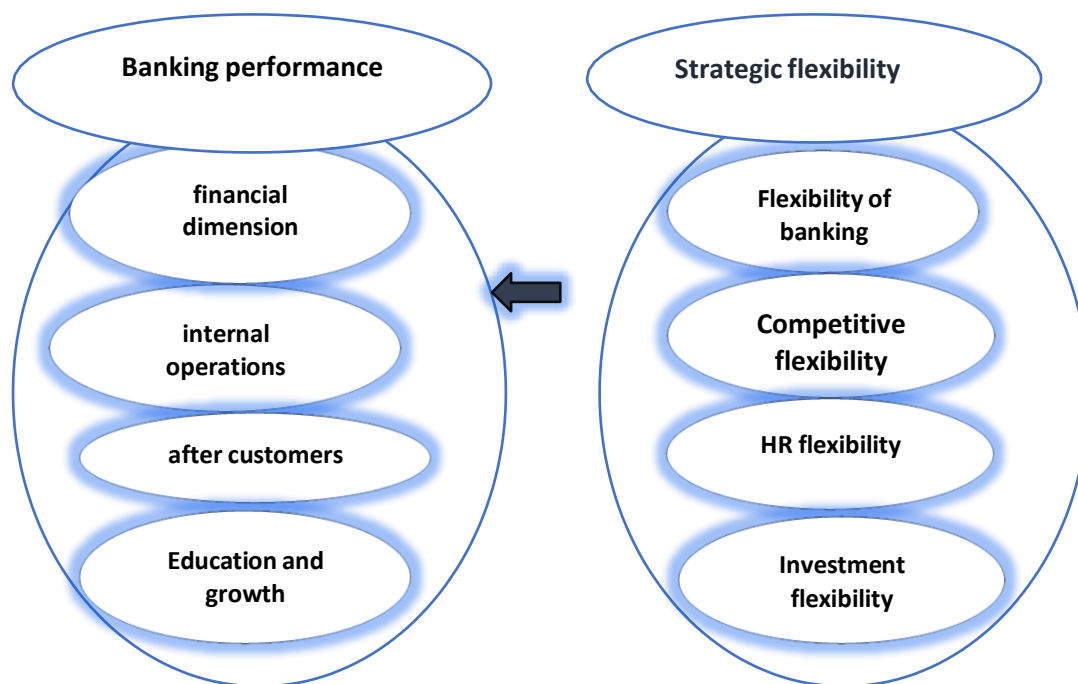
Banking performance

financial dimension

internal operations

after customers

Education and growth

Strategic flexibility

Flexibility of banking

Competitive flexibility

HR flexibility

Investment flexibility